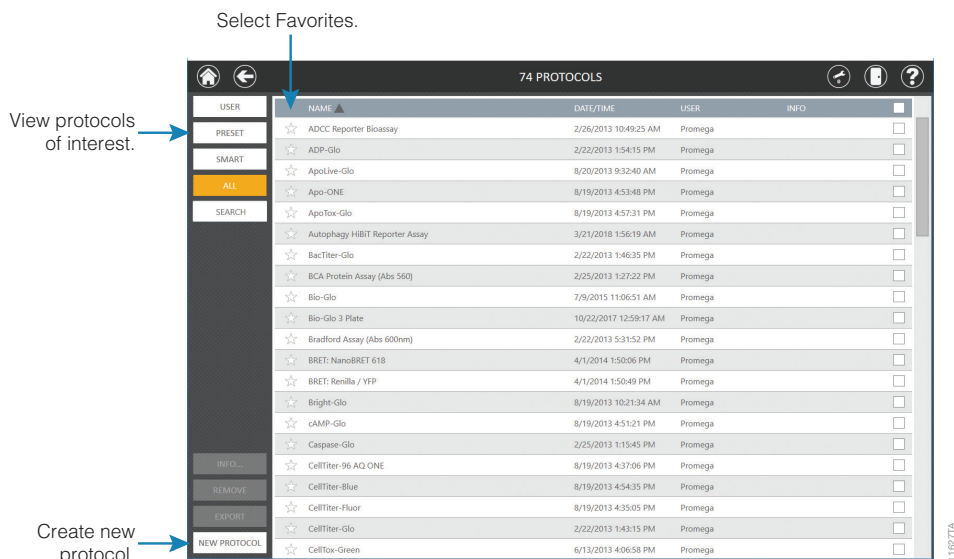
Select Favorites.

View protocols of interest.

Create new protocol

74 PROTOCOLS

USER

PRESET

SMART

ALL

SEARCH

INFO...

REMOVE

EXPORT

NEW PROTOCOL

| NAME ▲ | DATE/TIME | USER | INFO |
|---|---|---|---|
| ADCC Reporter Bioassay | 2/26/2013 10:49:25 AM | Promega | |
| ADP-Glo | 2/22/2013 1:54:15 PM | Promega | |
| ApoLive-Glo | 8/20/2013 9:32:40 AM | Promega | |
| Apo-ONE | 8/19/2013 4:53:48 PM | Promega | |
| ApoTox-Glo | 8/19/2013 4:57:31 PM | Promega | |
| Autophagy HiBiT Reporter Assay | 3/21/2018 1:56:19 AM | Promega | |
| BacTiter-Glo | 2/22/2013 1:46:35 PM | Promega | |
| BCA Protein Assay (Abs 560) | 2/25/2013 1:27:22 PM | Promega | |
| Bio-Glo | 7/9/2015 11:06:51 AM | Promega | |
| Bio-Glo 3 Plate | 10/22/2017 12:59:17 AM | Promega | |
| Bradford Assay (Abs 600nm) | 2/22/2013 5:31:52 PM | Promega | |
| BRET: NanoBRET 618 | 4/1/2014 1:50:06 PM | Promega | |
| BRET: Renilla / YFP | 4/1/2014 1:50:49 PM | Promega | |
| Bright-Glo | 8/19/2013 10:21:34 AM | Promega | |
| cAMP-Glo | 8/19/2013 4:51:21 PM | Promega | |
| Caspase-Glo | 2/25/2013 1:15:45 PM | Promega | |
| CellTiter-96 AQ ONE | 8/19/2013 4:37:06 PM | Promega | |
| CellTiter-Blue | 8/19/2013 4:54:35 PM | Promega | |
| CellTiter-Fluor | 8/19/2013 4:35:05 PM | Promega | |
| CellTiter-Glo | 2/22/2013 1:43:15 PM | Promega | |
| CellTox-Green | 6/13/2013 4:06:58 PM | Promega | |

11627TA